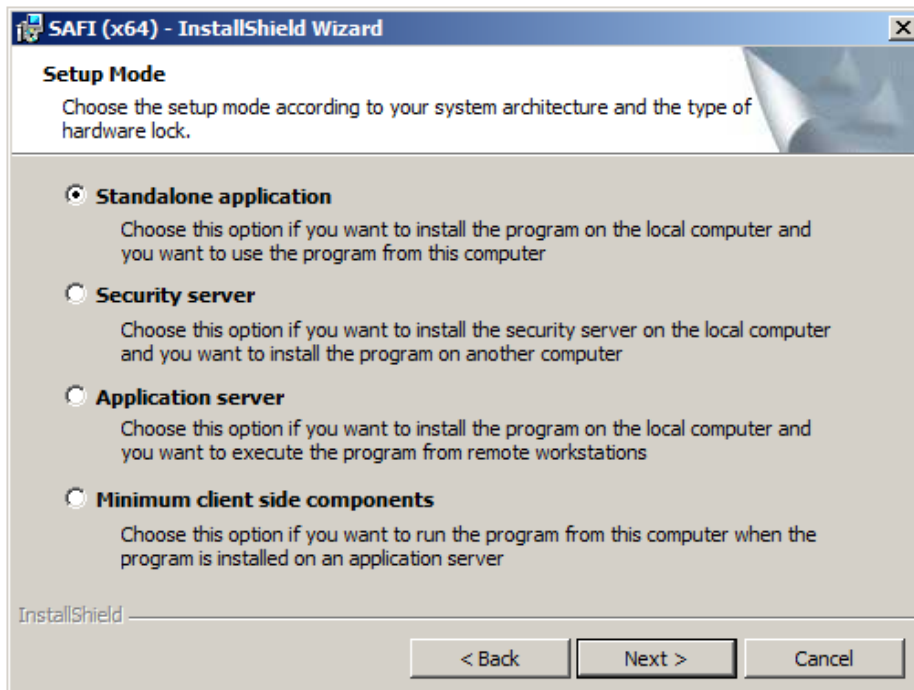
SAFI (x64) - InstallShield Wizard

Setup Mode

Choose the setup mode according to your system architecture and the type of hardware lock.

Standalone application

Choose this option if you want to install the program on the local computer and you want to use the program from this computer

Security server

Choose this option if you want to install the security server on the local computer and you want to install the program on another computer

Application server

Choose this option if you want to install the program on the local computer and you want to execute the program from remote workstations

Minimum client side components

Choose this option if you want to run the program from this computer when the program is installed on an application server

InstallShield

< Back

Next >

Cancel